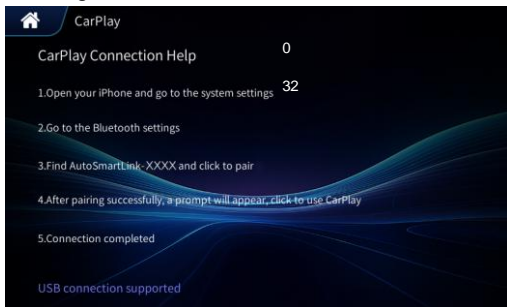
CarPlay

CarPlay Connection Help

0

1.Open your iPhone and go to the system settings

32

2.Go to the Bluetooth settings

3.Find AutoSmartLink-XXXX and click to pair

4.After pairing successfully, a prompt will appear, click to use CarPlay

5.Connection completed

USB connection supported